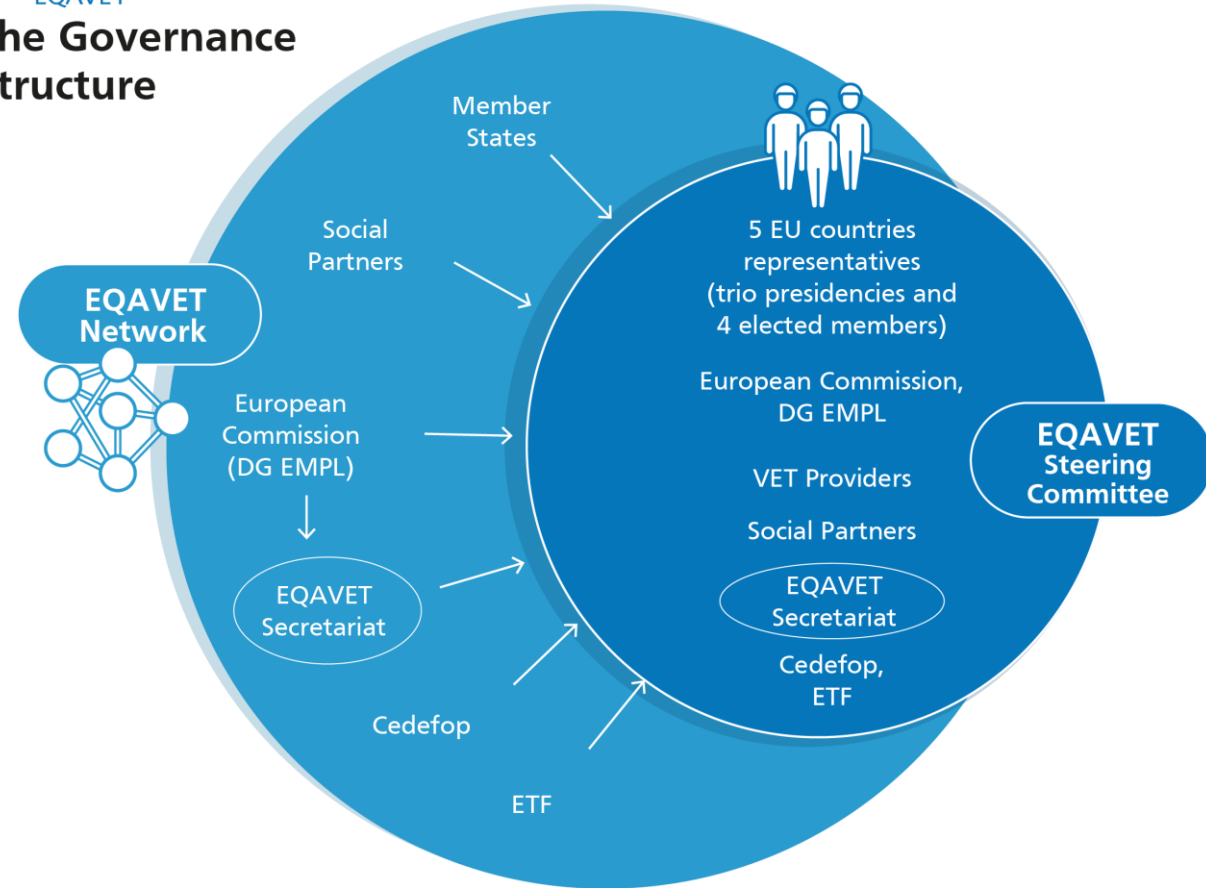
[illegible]
he Governance
tructure

Member States

Social Partners

EQAVET Network

European Commission (DG EMPL)

EQAVET Secretariat

Cedefop

ETF

5 EU countries representatives (trio presidencies and 4 elected members)

European Commission, DG EMPL

VET Providers

Social Partners

EQAVET Secretariat

Cedefop, ETF

EQAVET Steering Committee